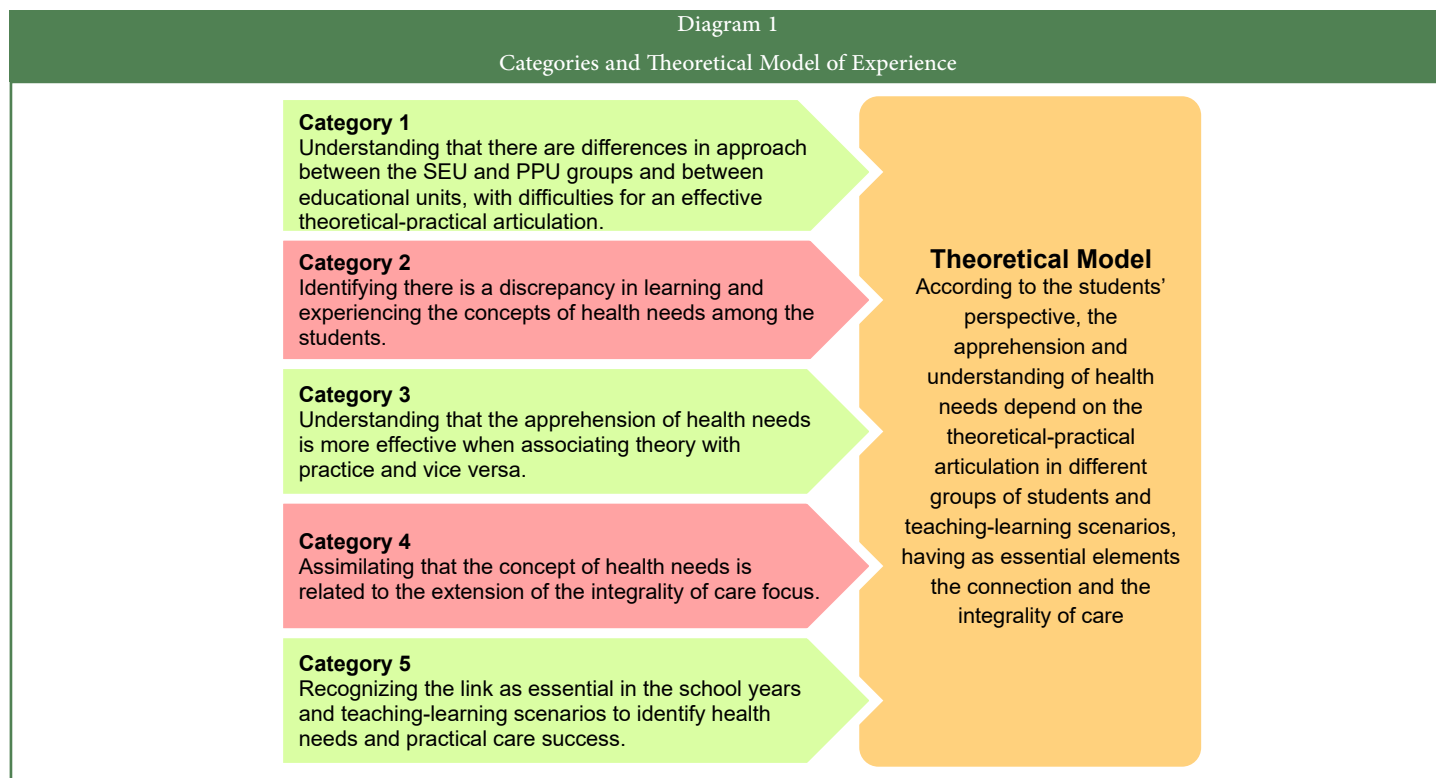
Diagram 1

Categories and Theoretical Model of Experience

**Category 1**
Understanding that there are differences in approach between the SEU and PPU groups and between educational units, with difficulties for an effective theoretical-practical articulation.

**Category 2**
Identifying there is a discrepancy in learning and experiencing the concepts of health needs among the students.

**Category 3**
Understanding that the apprehension of health needs is more effective when associating theory with practice and vice versa.

**Category 4**
Assimilating that the concept of health needs is related to the extension of the integrality of care focus.

**Category 5**
Recognizing the link as essential in the school years and teaching-learning scenarios to identify health needs and practical care success.

**Theoretical Model**
According to the students' perspective, the apprehension and understanding of health needs depend on the theoretical-practical articulation in different groups of students and teaching-learning scenarios, having as essential elements the connection and the integrality of care